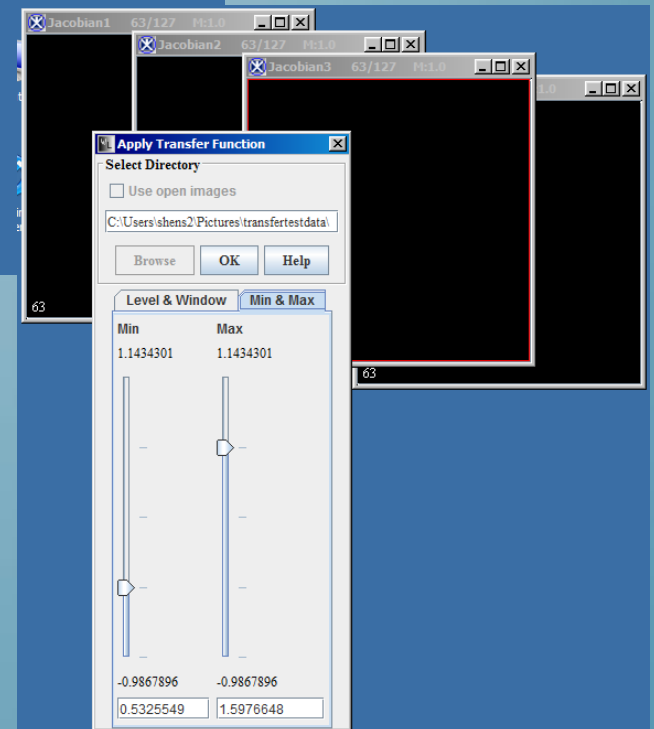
Jacobian1 63/127 M:1.0

Jacobian2 63/127 M:1.0

Jacobian3 63/127 M:1.0

63

63

Apply Transfer Function

Select Directory

Use open images

C:\Users\shens2\Pictures\transfertestdata\

Browse OK Help

Level & Window Min & Max

Min Max

1.1434301 1.1434301

-0.9867896 -0.9867896

0.5325549 1.5976648